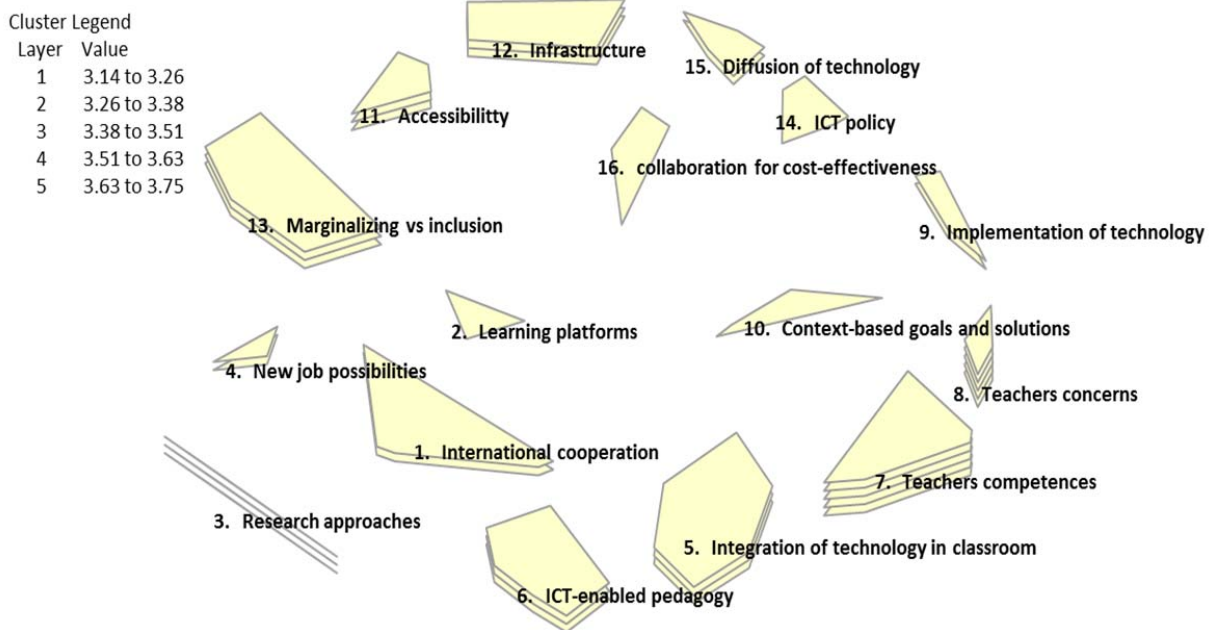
Cluster Legend

| Layer | Value |
|---|---|
| 1 | 3.14 to 3.26 |
| 2 | 3.26 to 3.38 |
| 3 | 3.38 to 3.51 |
| 4 | 3.51 to 3.63 |
| 5 | 3.63 to 3.75 |

12. Infrastructure

15. Diffusion of technology

11. Accessibilitty

14. ICT policy

16. collaboration for cost-effectiveness

13. Marginalizing vs inclusion

9. Implementation of technology

2. Learning platforms

10. Context-based goals and solutions

4. New job possibilities

8. Teachers concerns

1. International cooperation

7. Teachers competences

3. Research approaches

5. Integration of technology in classroom

6. ICT-enabled pedagogy